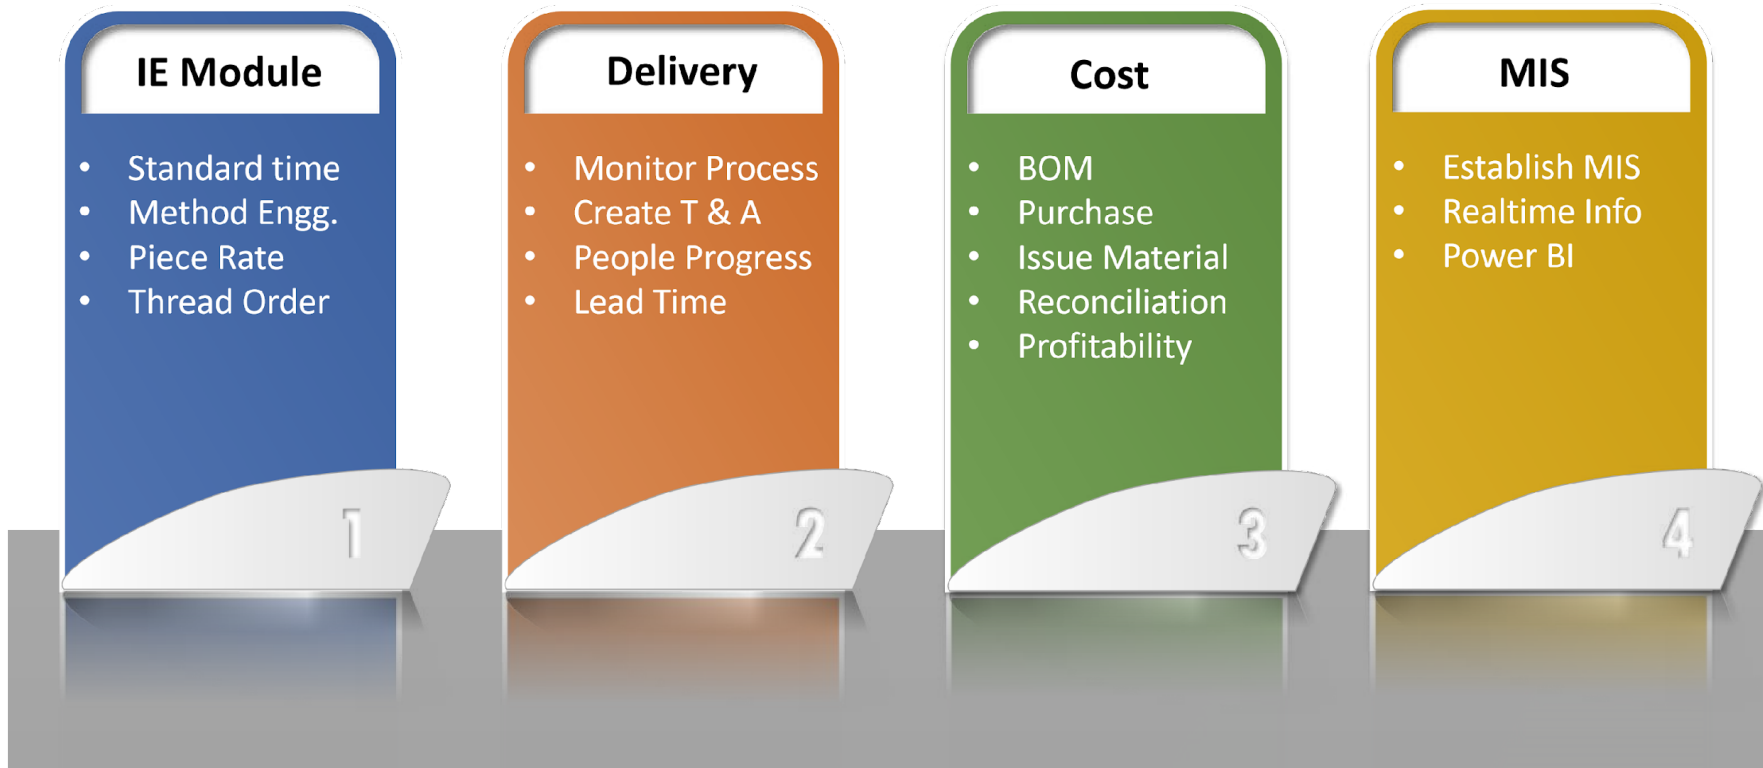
IE Module

- Standard time
- Method Engg.
- Piece Rate
- Thread Order

1

Delivery

- Monitor Process
- Create T & A
- People Progress
- Lead Time

2

Cost

- BOM
- Purchase
- Issue Material
- Reconciliation
- Profitability

3

MIS

- Establish MIS
- Realtime Info
- Power BI

4